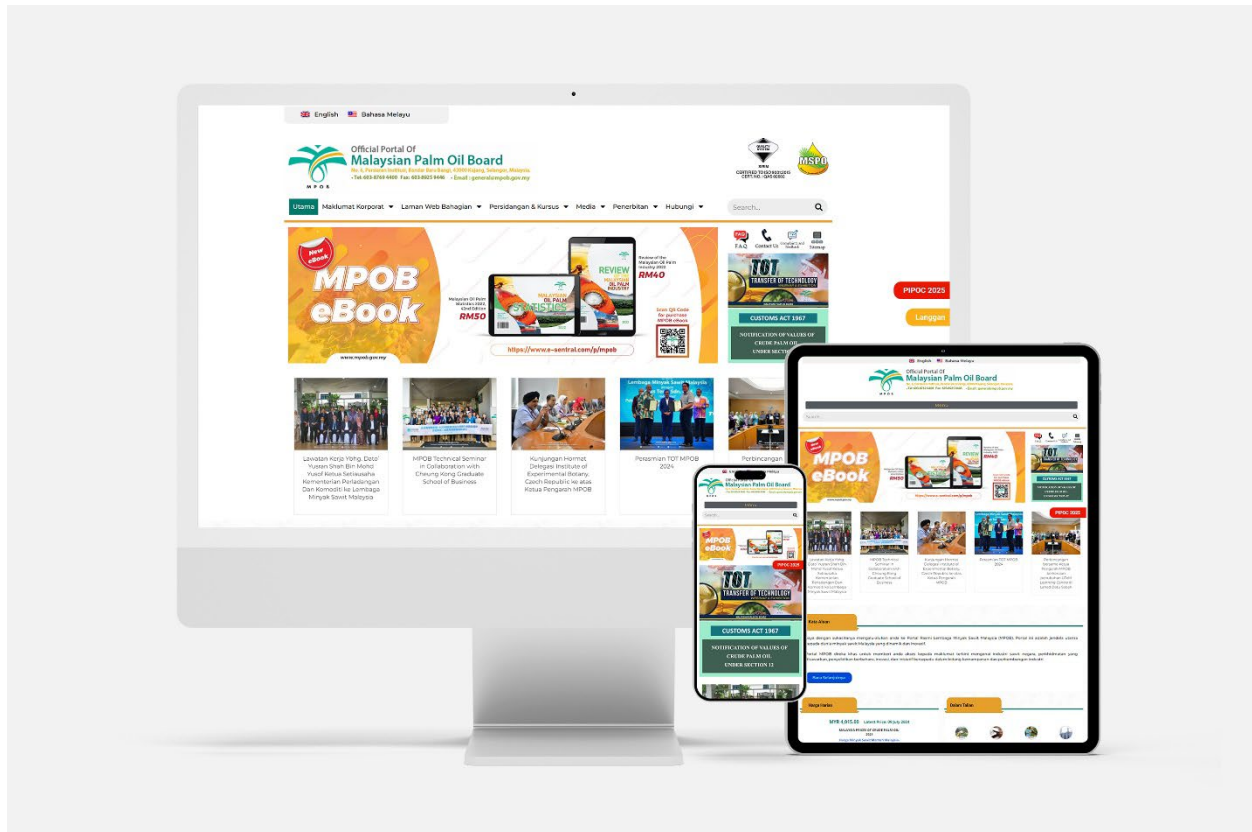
English Bahasa Melayu

Official Portal Of
Malaysian Palm Oil Board
No. 6, Persiaran Institusi, Bandar Baru Bangi, 43000 Kajang, Selangor, Malaysia
Tel: 603-8769 4400 Fax: 603-8925 9446 Email: general@mpob.gov.my

MPOB

MSPO

Utama Maklumat Korporat Laman Web Bahagian Persidangan & Kursus Media Penerbitan Hubungi

Search...

FAQ Contact Us

New eBook
MPOB eBook

Malaysian Oil Palm Statistics 2023
RM50

Review of the Malaysian Oil Palm Industry 2023
RM40

REVIEW
STATISTICS

Scan QR Code
https://www.e-sentral.com/p/mpob
www.mpob.gov.my

TOT TRANSFER OF TECHNOLOGY

CUSTOMS ACT 1967
NOTIFICATION OF VALUES OF CRUDE PALM OIL UNDER SECTION 12

PIPOC 2025
Langgan

Lawatan Kerja Yang. Dato' Yusran Shah Bin Mohd Yusof Ketua Setiausaha Kementerian Perladangan Dan Komoditi ke Lembaga Minyak Sawit Malaysia

MPOB Technical Seminar in Collaboration with Cheung Kong Graduate School of Business

Kunjungan Hormat Delegasi Institute of Experimental Botany, Czech Republic ke atas Ketua Pengarah MPOB

Perasmian TOT MPOB 2024

Perbincangan

Malaysian Palm Oil Board
MPOB eBook
PIPOC 2025
TOT TRANSFER OF TECHNOLOGY
CUSTOMS ACT 1967
NOTIFICATION OF VALUES OF CRUDE PALM OIL UNDER SECTION 12

Official Portal Of
Malaysian Palm Oil Board
MPOB eBook
PIPOC 2025
Kata Aluan
Harga Harian
Dalam Talian